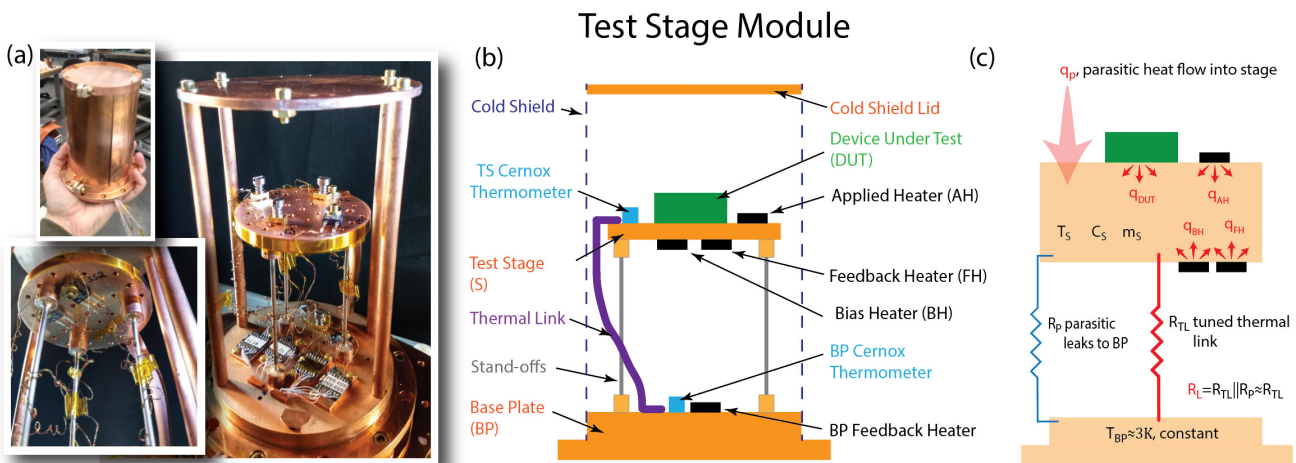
Test Stage Module

(a)

(b)

Cold Shield

Cold Shield Lid

Device Under Test (DUT)

TS Cernox Thermometer

Applied Heater (AH)

Test Stage (S)

Feedback Heater (FH)

Bias Heater (BH)

Thermal Link

Stand-offs

BP Cernox Thermometer

Base Plate (BP)

BP Feedback Heater

(c)

$q_P$, parasitic heat flow into stage

$q_{DUT}$

$q_{AH}$

$T_S$ $C_S$ $m_S$

$q_{BH}$ $q_{FH}$

$R_P$ parasitic leaks to BP

$R_{TL}$ tuned thermal link

$R_L=R_{TL}||R_P \approx R_{TL}$

$T_{BP}\approx 3K$, constant